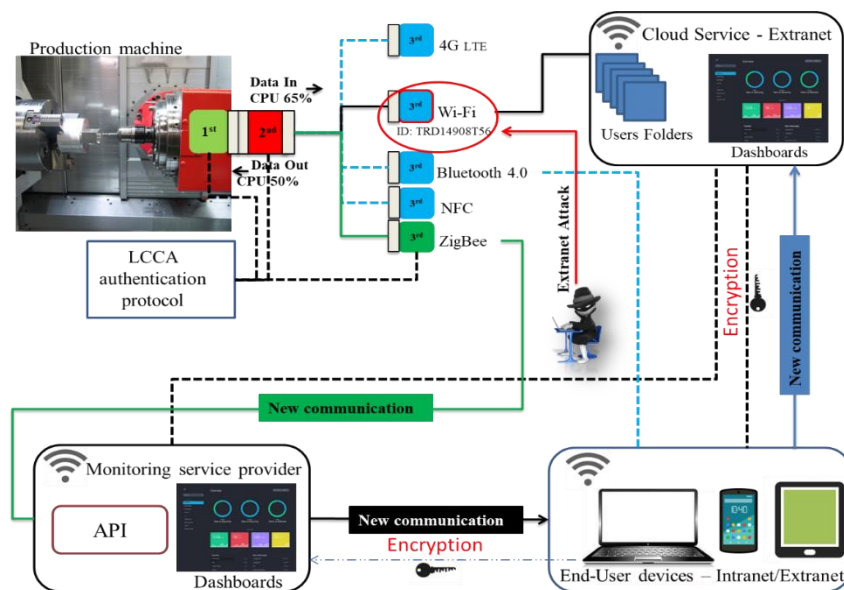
Production machine

1st

2nd

Data In
CPU 65%

Data Out
CPU 50%

3rd 4G LTE

3rd Wi-Fi
ID: TRD14908T56

3rd Bluetooth 4.0

3rd NFC

3rd ZigBee

Cloud Service - Extranet

Users Folders

Dashboards

LCCA authentication protocol

Extranet Attack

Encryption

New communication

New communication

Monitoring service provider

API

Dashboards

New communication

Encryption

End-User devices – Intranet/Extranet

10:40